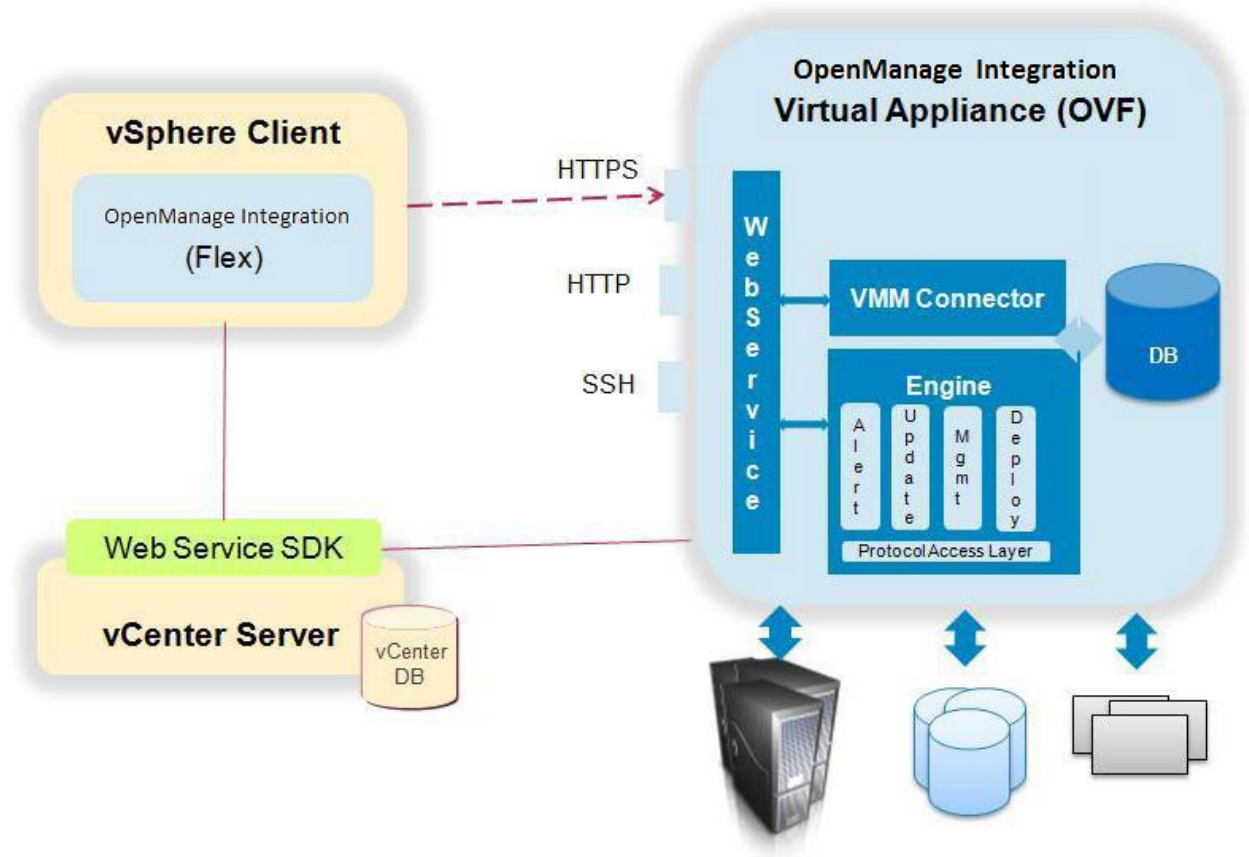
vSphere Client

OpenManage Integration

(Flex)

HTTPS

HTTP

SSH

OpenManage Integration

Virtual Appliance (OVF)

WebService

VMM Connector

DB

Engine

Alert

Update

Mgmt

Deploy

Protocol Access Layer

Web Service SDK

vCenter Server

vCenter DB